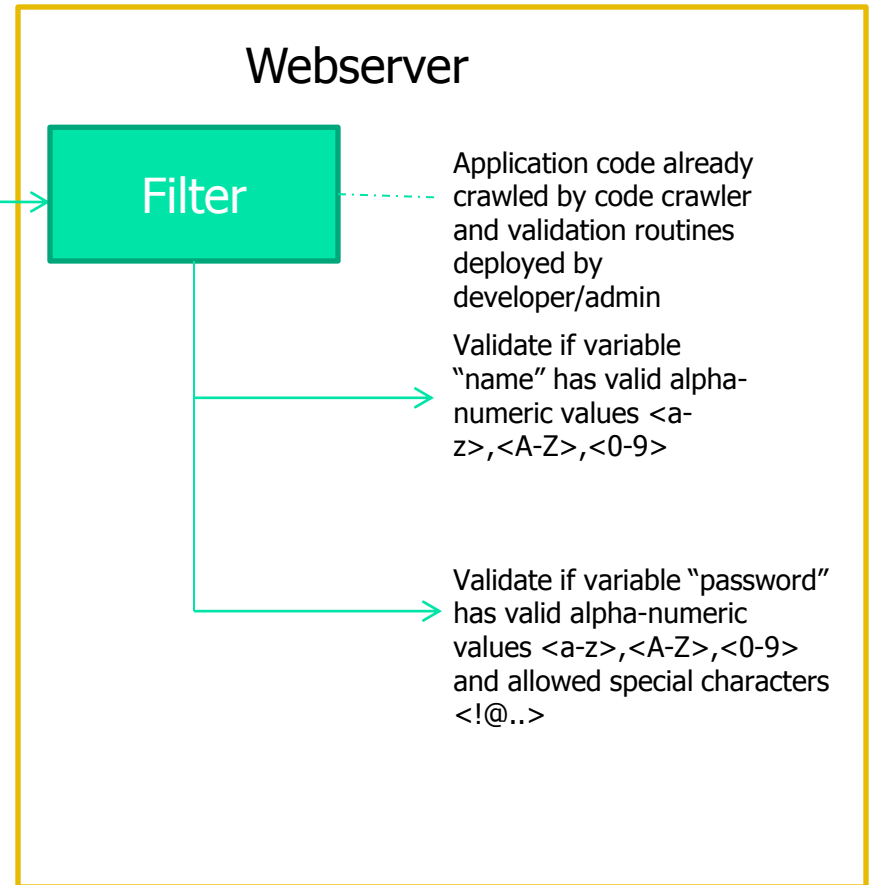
Webserver

Filter

Application code already crawled by code crawler and validation routines deployed by developer/admin

Validate if variable “name” has valid alphanumeric values <a-z>,<A-Z>,<0-9>

Validate if variable “password” has valid alpha-numeric values <a-z>,<A-Z>,<0-9> and allowed special characters <!@..>